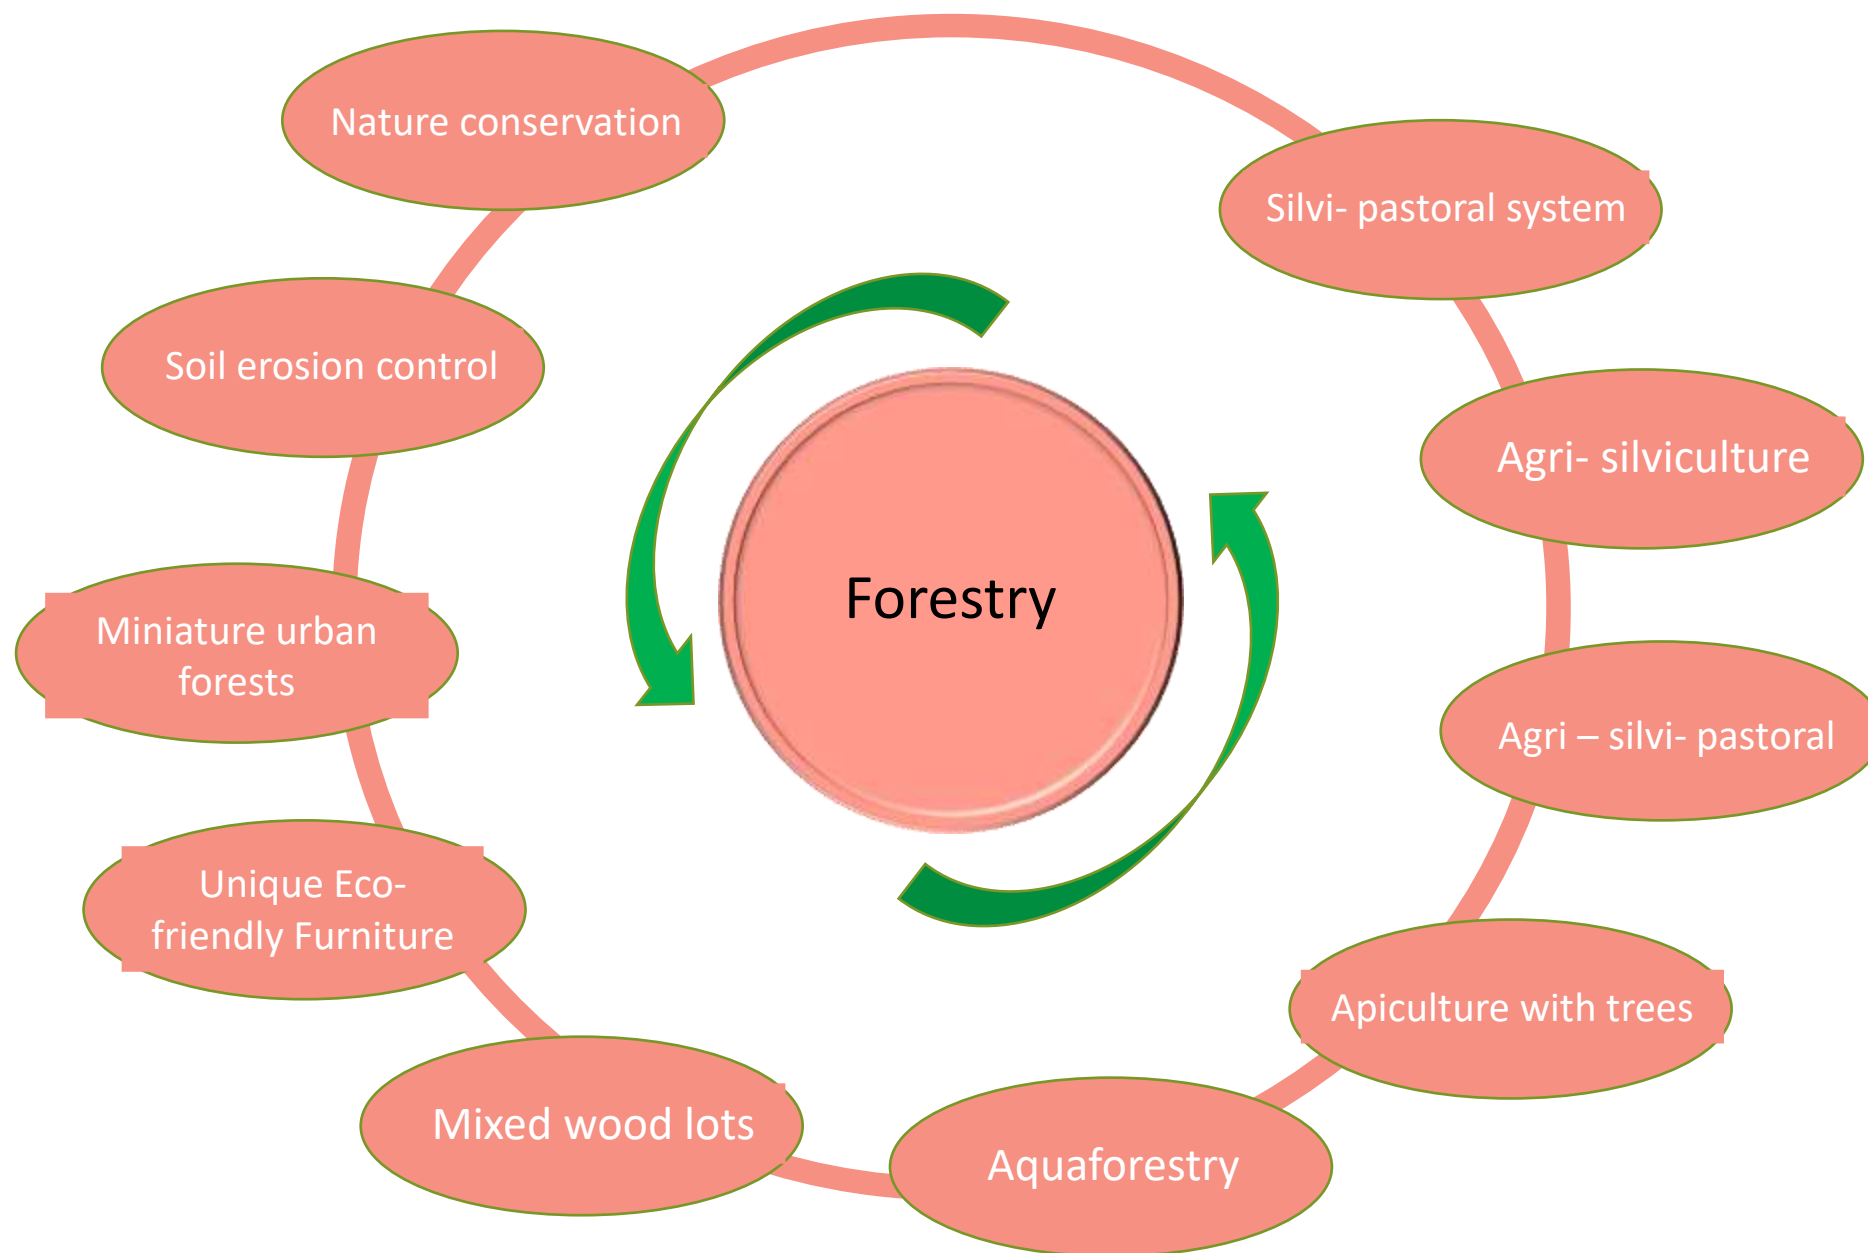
Nature conservation

Silvi- pastoral system

Soil erosion control

Agri- silviculture

Forestry

Miniature urban forests

Agri – silvi- pastoral

Unique Eco-friendly Furniture

Apiculture with trees

Mixed wood lots

Aquaforestry